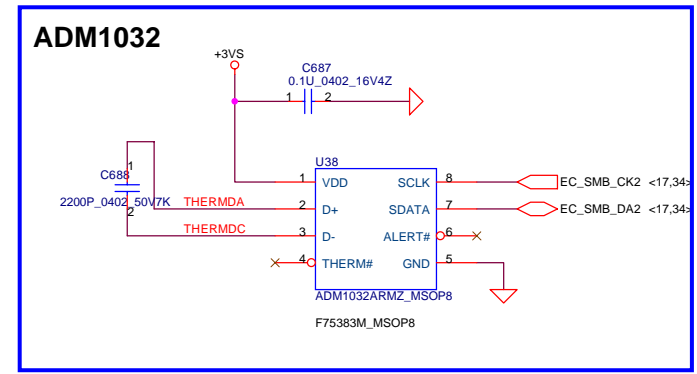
ADM1032

+3VS

C687
0.1U_0402_16V4Z

1 2

C688
1
2200P_0402_50V7K
2

THERMDA

THERMDC

U38

1 VDD
2 D+
3 D-
4 THERM#

SCLK 8
SDATA 7
ALERT# 6
GND 5

ADM1032ARMZ_MSOP8

F75383M_MSOP8

EC_SMB_CK2 <17,34>
EC_SMB_DA2 <17,34>